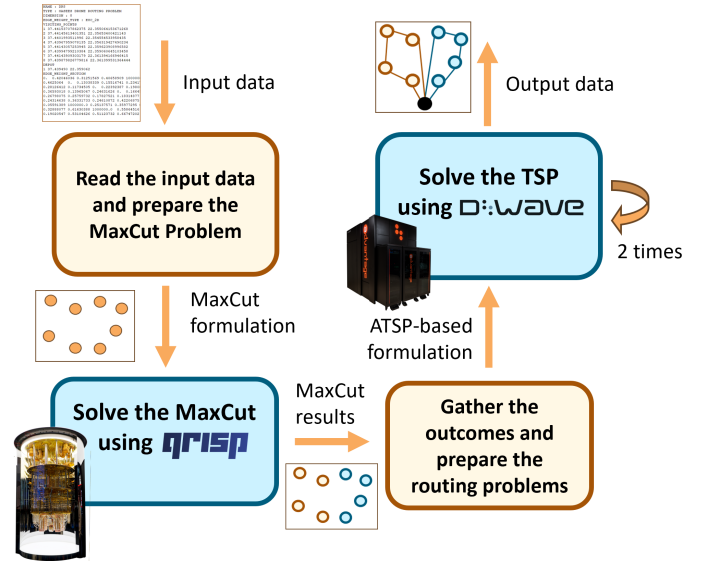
Input data

Read the input data and prepare the MaxCut Problem

MaxCut formulation

Solve the MaxCut using qrisp

MaxCut results

Gather the outcomes and prepare the routing problems

ATSP-based formulation

Solve the TSP using D-Wave

2 times

Output data